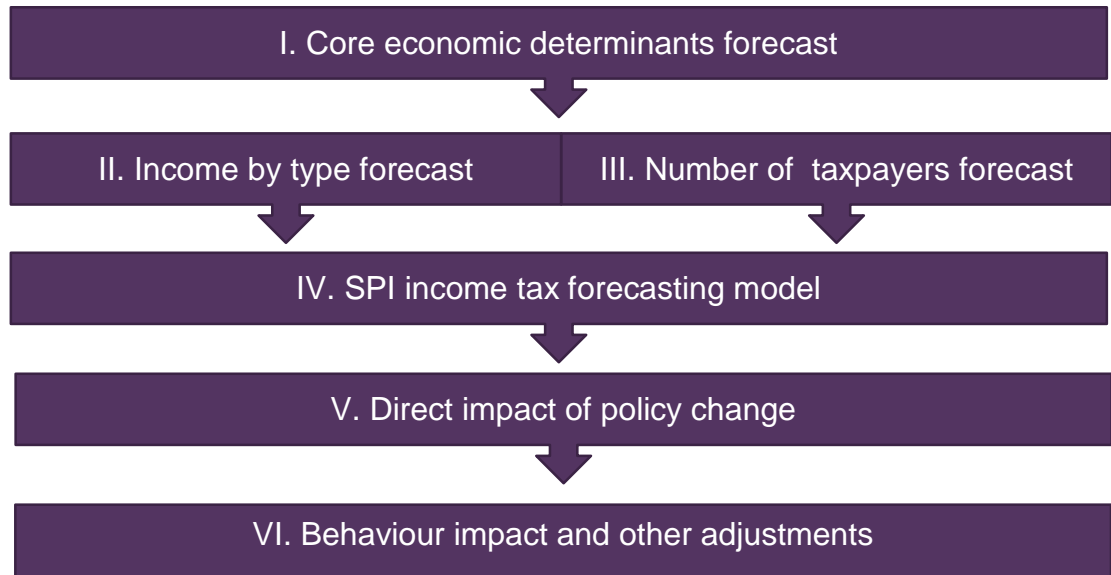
I. Core economic determinants forecast

II. Income by type forecast

III. Number of taxpayers forecast

IV. SPI income tax forecasting model

V. Direct impact of policy change

VI. Behaviour impact and other adjustments